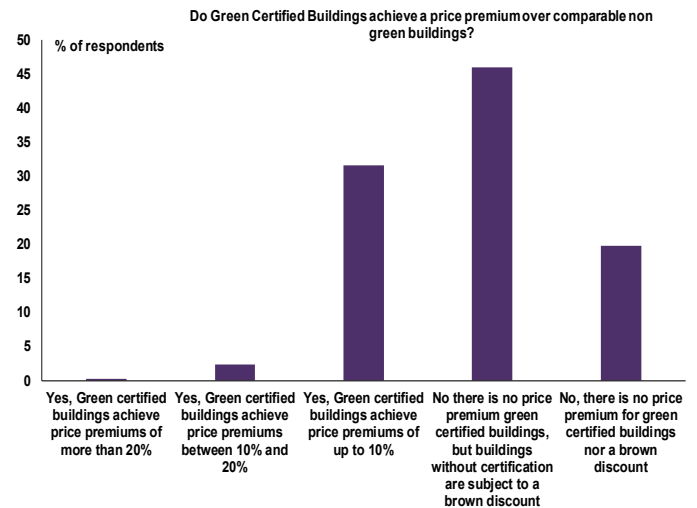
Do Green Certified Buildings achieve a price premium over comparable non green buildings?

% of respondents

50
45
40
35
30
25
20
15
10
5
0

Yes, Green certified buildings achieve price premiums of more than 20%

Yes, Green certified buildings achieve price premiums between 10% and 20%

Yes, Green certified buildings achieve price premiums of up to 10%

No there is no price premium green certified buildings, but buildings without certification are subject to a brown discount

No, there is no price premium for green certified buildings nor a brown discount